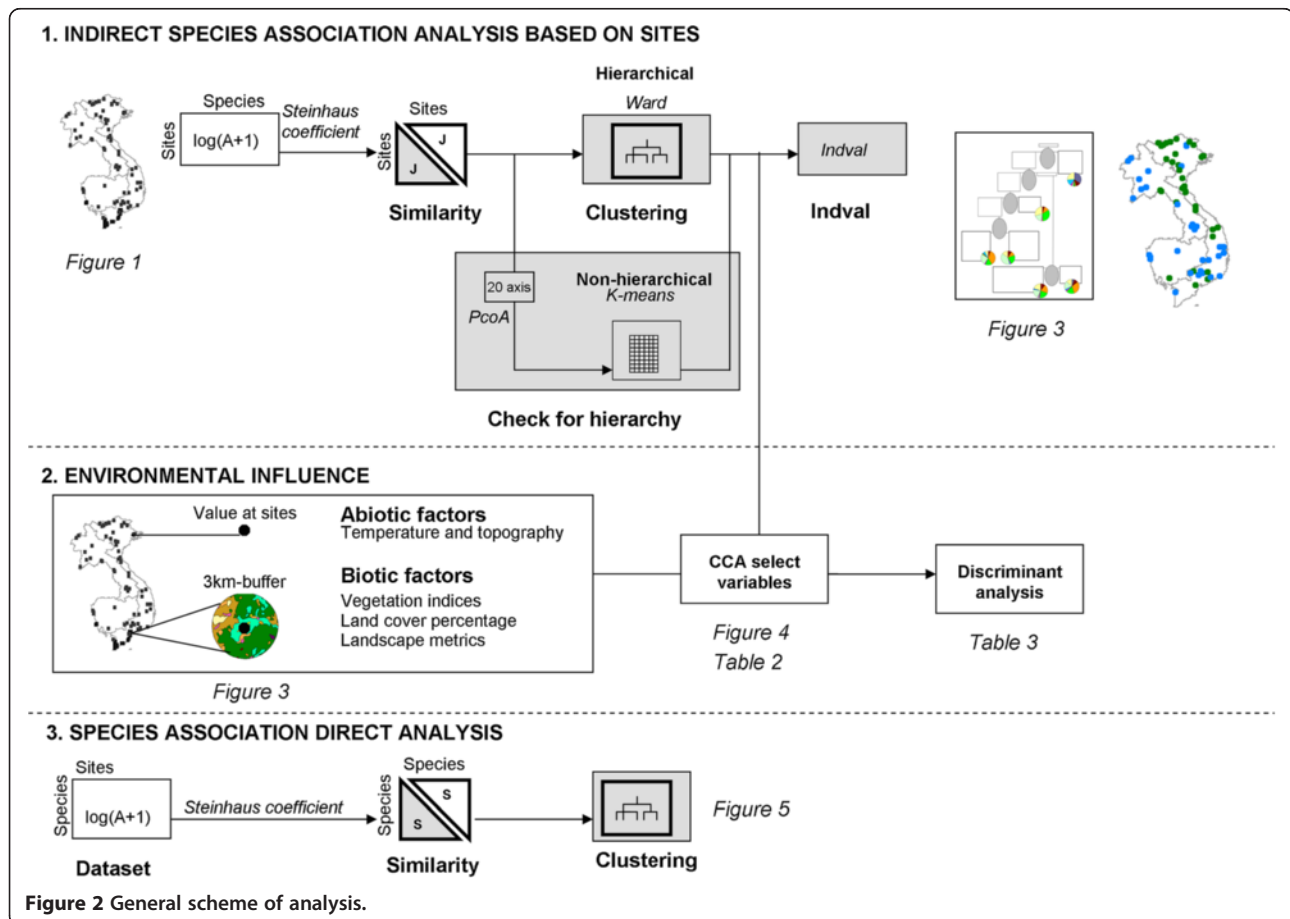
1. INDIRECT SPECIES ASSOCIATION ANALYSIS BASED ON SITES

Species
Sites
log(A+1)
Steinhaus coefficient
Sites
Sites
J
J
Similarity
Hierarchical
Ward
Clustering
Indval
Indval
Figure 1
20 axis
PcoA
Non-hierarchical
K-means
Check for hierarchy
Figure 3

2. ENVIRONMENTAL INFLUENCE

Value at sites
Abiotic factors
Temperature and topography
3km-buffer
Biotic factors
Vegetation indices
Land cover percentage
Landscape metrics
Figure 3
CCA select variables
Figure 4
Table 2
Discriminant analysis
Table 3

3. SPECIES ASSOCIATION DIRECT ANALYSIS

Sites
Species
log(A+1)
Steinhaus coefficient
Species
Species
S
S
Figure 5
Dataset
Similarity
Clustering

Figure 2 General scheme of analysis.